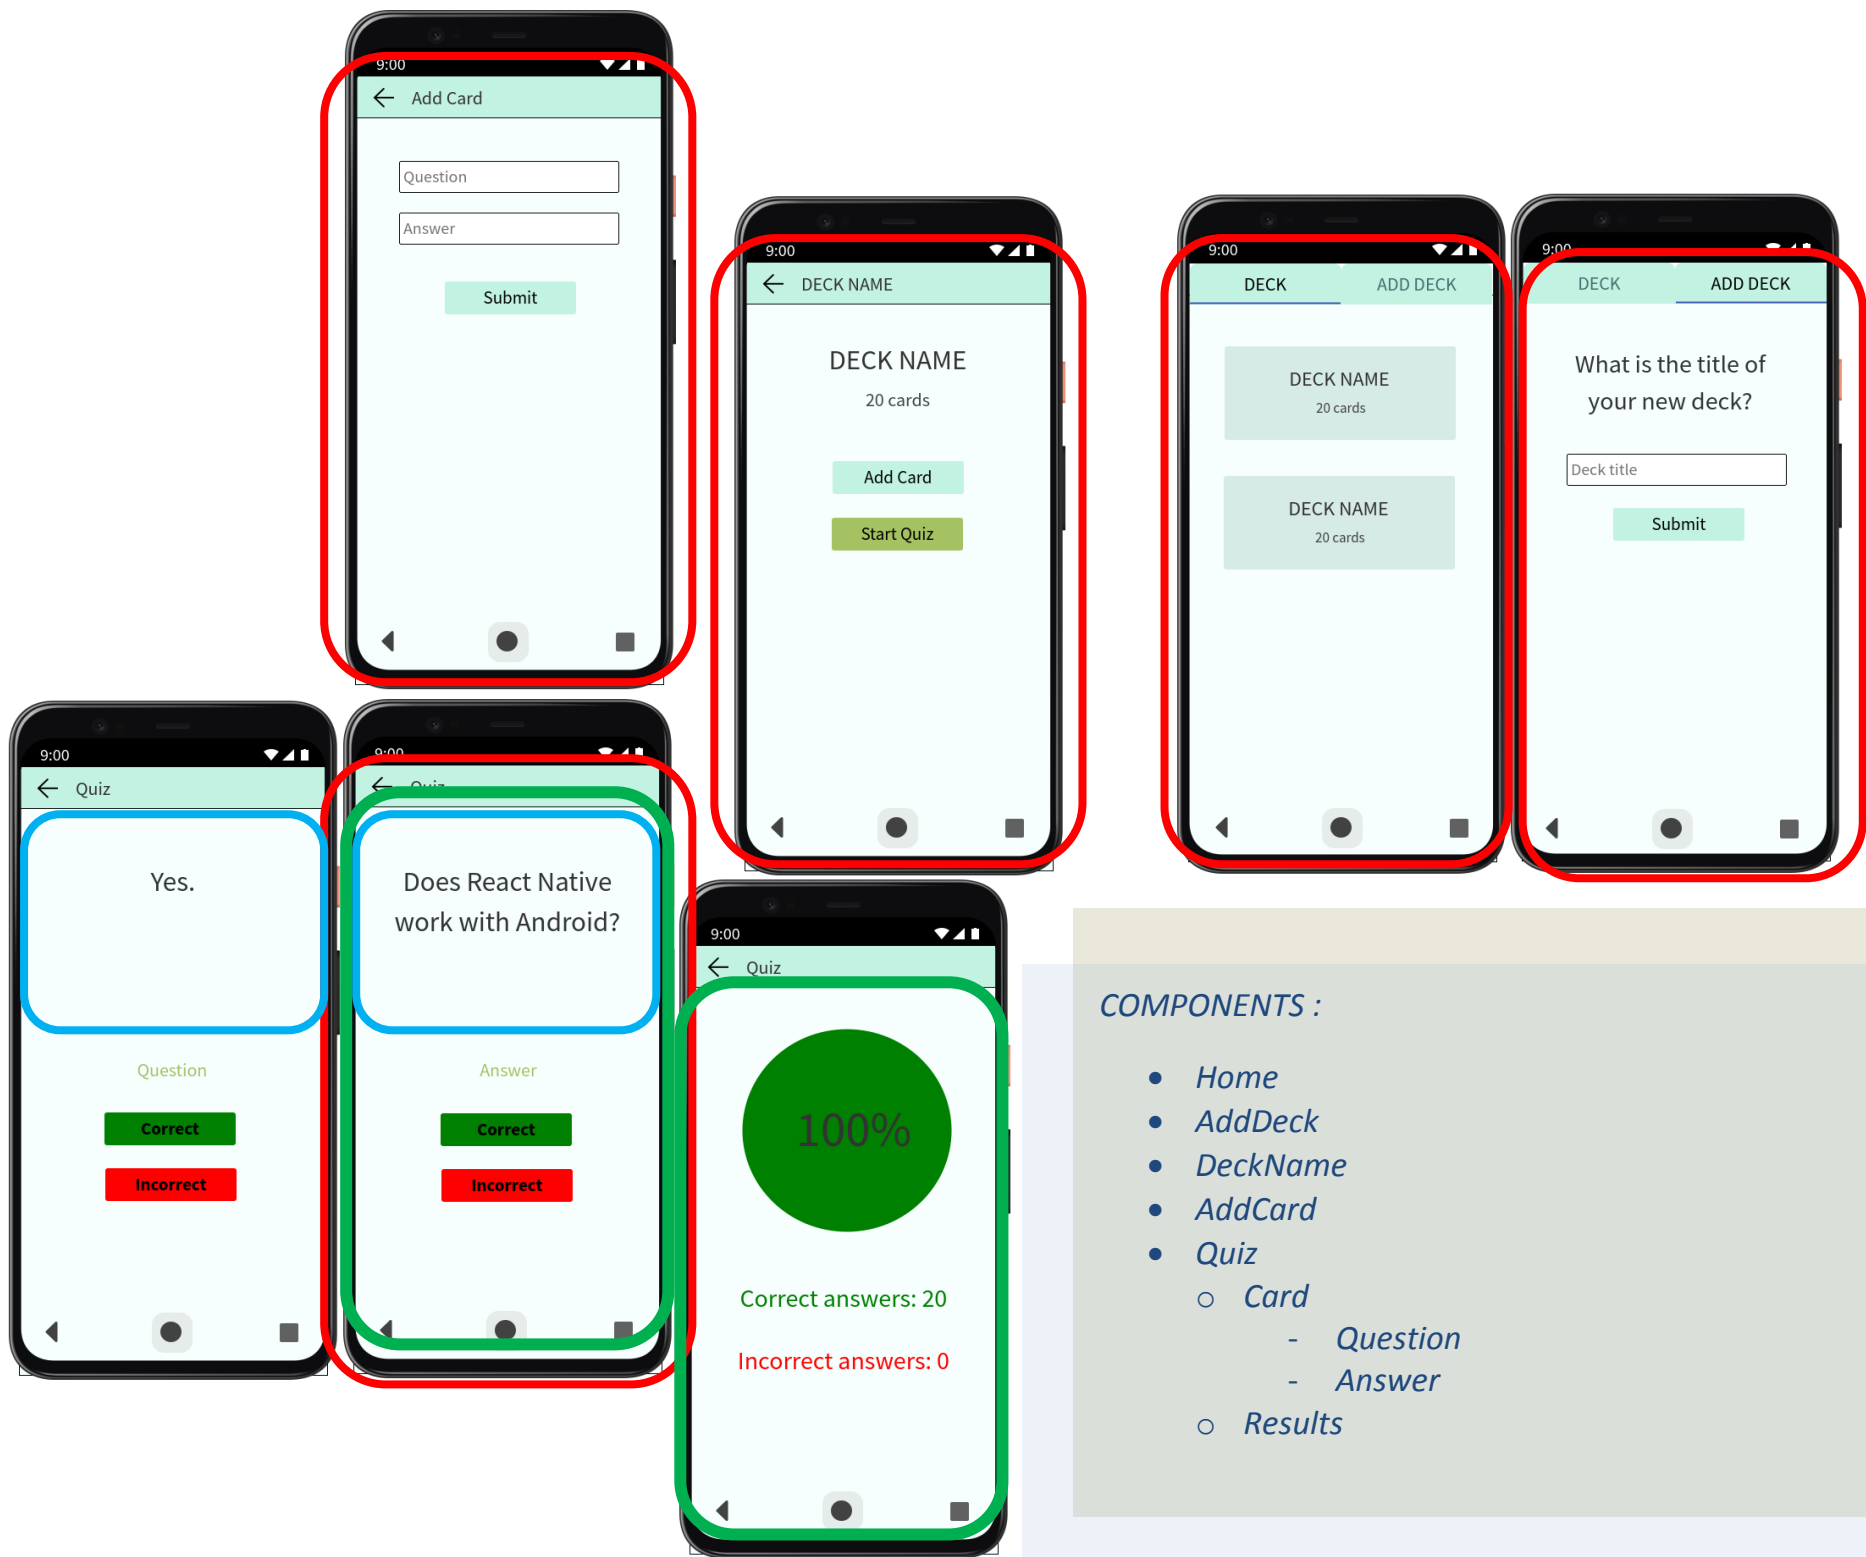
9:00
Add Card
Question
Answer
Submit

9:00
DECK NAME
DECK NAME
20 cards
Add Card
Start Quiz

9:00
DECK
ADD DECK
DECK NAME
20 cards
DECK NAME
20 cards

9:00
DECK
ADD DECK
What is the title of your new deck?
Deck title
Submit

9:00
Quiz
Yes.
Question
Correct
Incorrect

9:00
Quiz
Does React Native work with Android?
Answer
Correct
Incorrect

9:00
Quiz
100%
Correct answers: 20
Incorrect answers: 0

COMPONENTS :

- Home
- AddDeck
- DeckName
- AddCard
- Quiz
  - Card
    - Question
    - Answer
  - Results